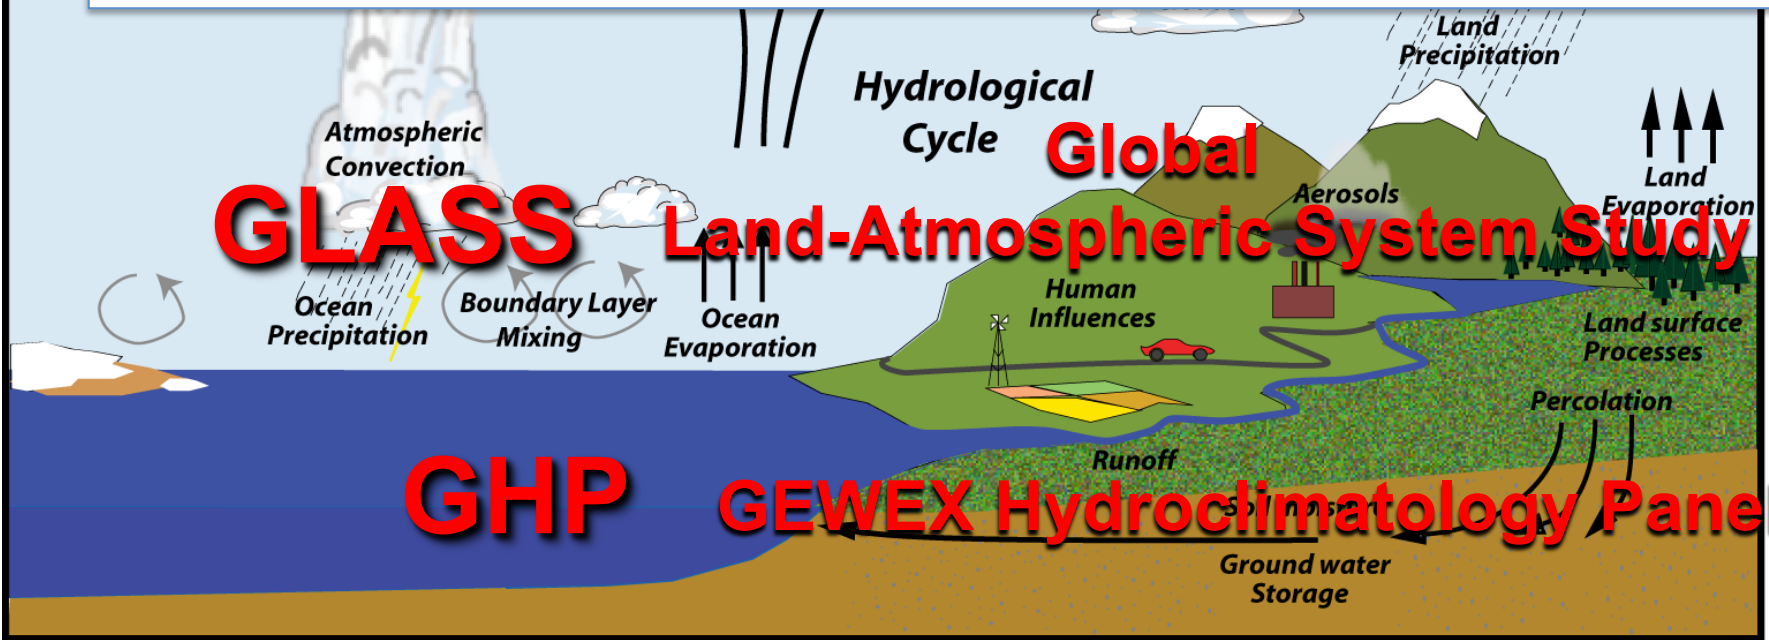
Land Precipitation

Hydrological Cycle

Global

Atmospheric Convection

GLASS

Land-Atmospheric System Study

Aerosols

Land Evaporation

Ocean Precipitation

Boundary Layer Mixing

Ocean Evaporation

Human Influences

Land surface Processes

Percolation

Runoff

GHP

GEWEX Hydroclimatology Panel

Ground water Storage